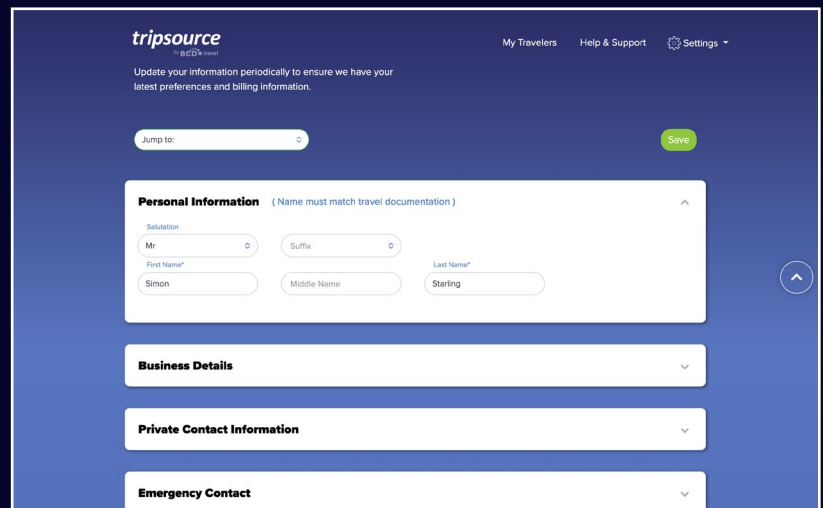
tripsource
by BCD travel

My Travelers Help & Support Settings

Update your information periodically to ensure we have your latest preferences and billing information.

Jump to:

Save

Personal Information ( Name must match travel documentation )

Salutation
Mr

Suffix

First Name*
Simon

Middle Name

Last Name*
Starling

Business Details

Private Contact Information

Emergency Contact